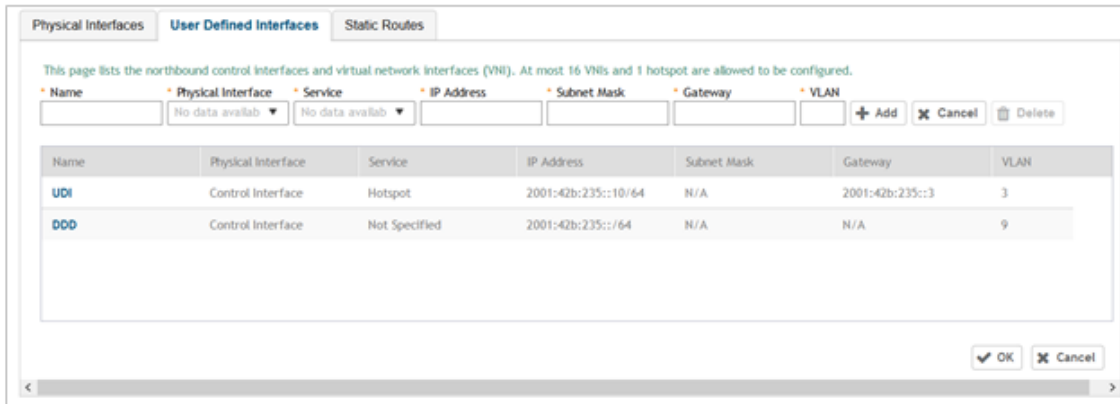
Physical Interfaces | User Defined Interfaces | Static Routes

This page lists the northbound control interfaces and virtual network interfaces (VNI). At most 16 VNIs and 1 hotspot are allowed to be configured.

* Name | * Physical Interface | * Service | * IP Address | * Subnet Mask | * Gateway | * VLAN

No data availab ▼ | No data availab ▼

+ Add | ✖ Cancel | Delete

| Name | Physical Interface | Service | IP Address | Subnet Mask | Gateway | VLAN |
|---|---|---|---|---|---|---|
| UDI | Control Interface | Hotspot | 2001:42b:235::10/64 | N/A | 2001:42b:235::3 | 3 |
| DDD | Control Interface | Not Specified | 2001:42b:235::/64 | N/A | N/A | 9 |

✔ OK | ✖ Cancel